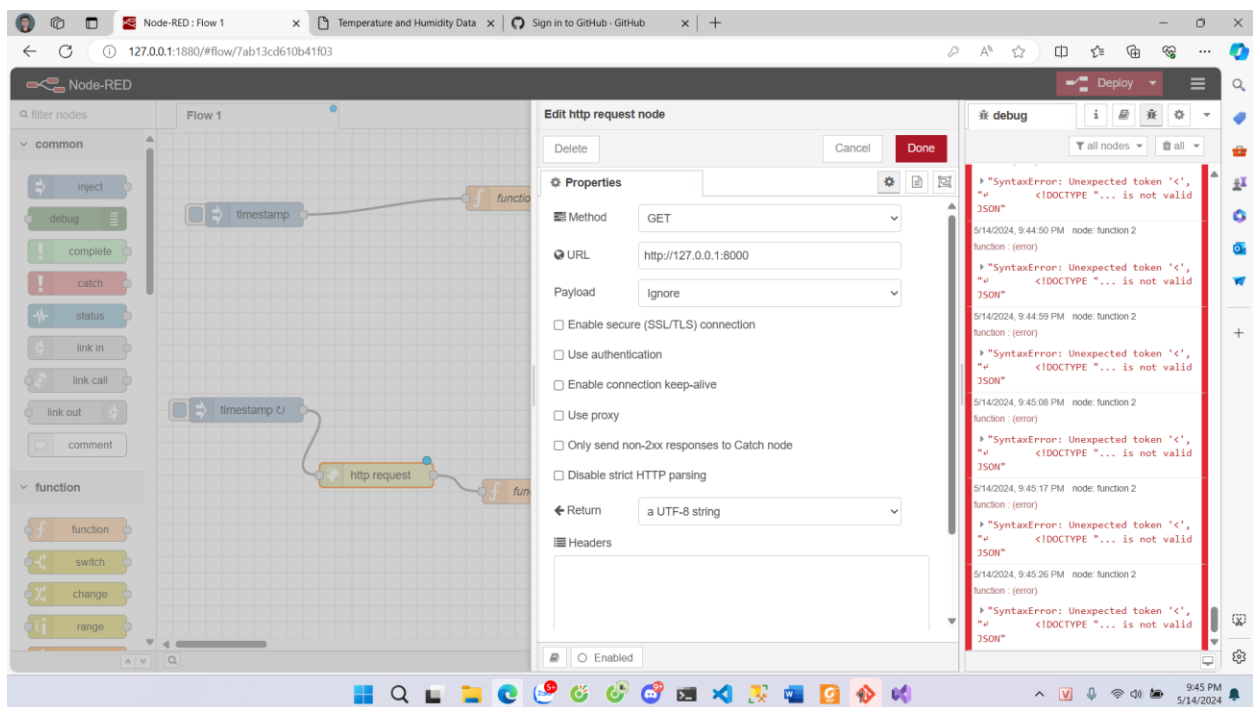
Node-RED : Flow 1 | Temperature and Humidity Data | Sign in to GitHub · GitHub

127.0.0.1:1880/#flow/7ab13cd610b41f03

Node-RED

Deploy

filter nodes

Flow 1

common

inject

debug

complete

catch

status

link in

link call

link out

comment

function

function

switch

change

range

timestamp

functio

timestamp ↻

http request

fun

Edit http request node

Delete

Cancel

Done

Properties

Method GET

URL http://127.0.0.1:8000

Payload Ignore

Enable secure (SSL/TLS) connection

Use authentication

Enable connection keep-alive

Use proxy

Only send non-2xx responses to Catch node

Disable strict HTTP parsing

Return a UTF-8 string

Headers

Enabled

debug

all nodes

all

"SyntaxError: Unexpected token '<', "↵ <!DOCTYPE "... is not valid JSON"

5/14/2024, 9:44:50 PM node: function 2
function : (error)
"SyntaxError: Unexpected token '<', "↵ <!DOCTYPE "... is not valid JSON"

5/14/2024, 9:44:59 PM node: function 2
function : (error)
"SyntaxError: Unexpected token '<', "↵ <!DOCTYPE "... is not valid JSON"

5/14/2024, 9:45:08 PM node: function 2
function : (error)
"SyntaxError: Unexpected token '<', "↵ <!DOCTYPE "... is not valid JSON"

5/14/2024, 9:45:17 PM node: function 2
function : (error)
"SyntaxError: Unexpected token '<', "↵ <!DOCTYPE "... is not valid JSON"

5/14/2024, 9:45:26 PM node: function 2
function : (error)
"SyntaxError: Unexpected token '<', "↵ <!DOCTYPE "... is not valid JSON"

9:45 PM
5/14/2024